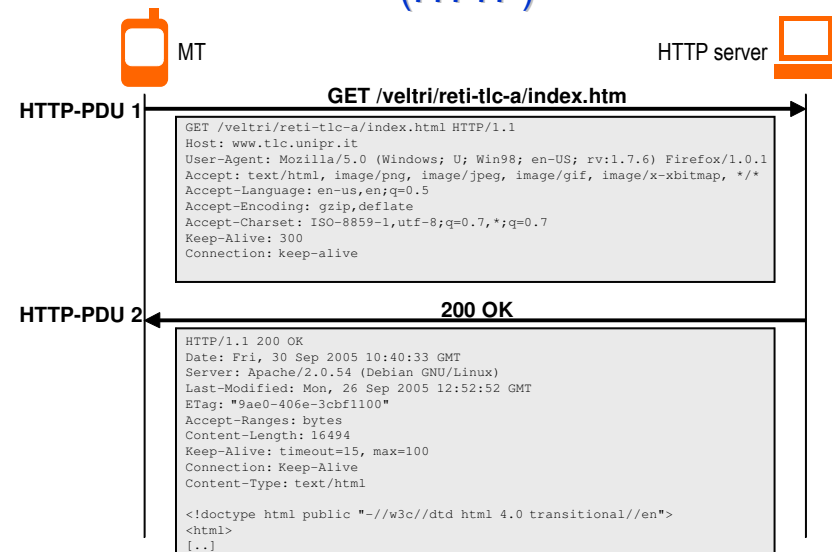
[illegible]

MT

HTTP server

HTTP-PDU 1

GET /veltri/reti-tlc-a/index.htm

GET /veltri/reti-tlc-a/index.html HTTP/1.1
Host: www.tlc.unipr.it
User-Agent: Mozilla/5.0 (Windows; U; Win98; en-US; rv:1.7.6) Firefox/1.0.1
Accept: text/html, image/png, image/jpeg, image/gif, image/x-xbitmap, */*
Accept-Language: en-us,en;q=0.5
Accept-Encoding: gzip,deflate
Accept-Charset: ISO-8859-1,utf-8;q=0.7,*;q=0.7
Keep-Alive: 300
Connection: keep-alive

HTTP-PDU 2

200 OK

HTTP/1.1 200 OK
Date: Fri, 30 Sep 2005 10:40:33 GMT
Server: Apache/2.0.54 (Debian GNU/Linux)
Last-Modified: Mon, 26 Sep 2005 12:52:52 GMT
ETag: "9ae0-406e-3cbf1100"
Accept-Ranges: bytes
Content-Length: 16494
Keep-Alive: timeout=15, max=100
Connection: Keep-Alive
Content-Type: text/html

<!doctype html public "-//w3c//dtd html 4.0 transitional//en">
<html>
[..]